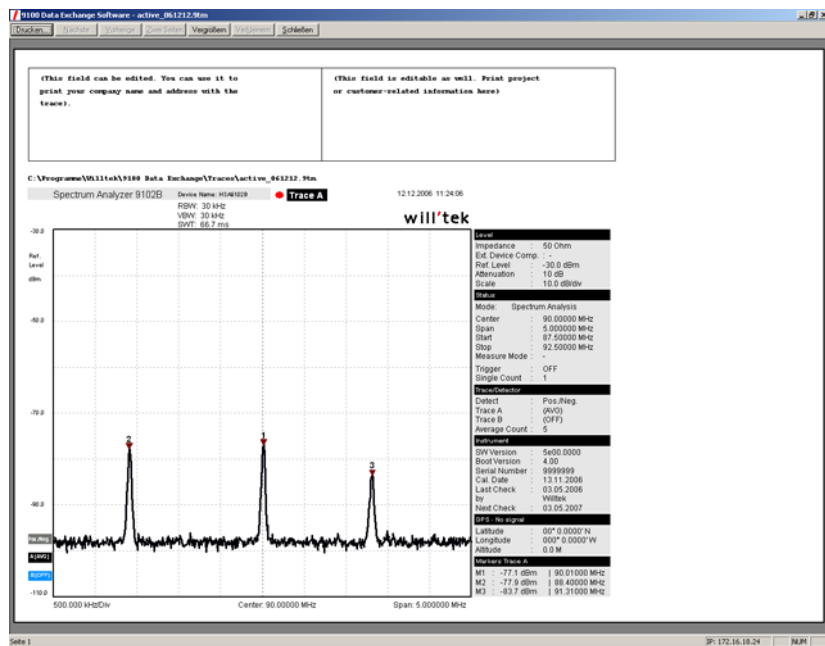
9100 Data Exchange Software - active_061212.9tm

Drucken... | Nächste | Vorherige | Zwei Seiten | Vergrößern | Verkleinern | Schließen

(This field can be edited. You can use it to print your company name and address with the trace).

(This field is editable as well. Print project or customer-related information here)

C:\Programme\Willtek\9100 Data Exchange\Traces\active_061212.9tm

Spectrum Analyzer 9102B Device Name: HSA61029 Trace A 12.12.2006 11:24:06

RBW: 30 kHz
VBW: 30 kHz
SWT: 66.7 ms

will'tek

-30.0
Ref. Level dBm
-50.0
-70.0
-90.0
-110.0

2
1
3

Pos./Neg.
A(AVG)
B(OFF)

500.000 kHz/Div Center: 90.00000 MHz Span: 5.000000 MHz

| Level | |
|---|---|
| Impedance | : 50 Ohm |
| Ext. Device Comp. | : - |
| Ref. Level | : -30.0 dBm |
| Attenuation | : 10 dB |
| Scale | : 10.0 dB/div |
| Status | |
| Mode: | Spectrum Analysis |
| Center | : 90.00000 MHz |
| Span | : 5.000000 MHz |
| Start | : 87.50000 MHz |
| Stop | : 92.50000 MHz |
| Measure Mode | : - |
| Trigger | : OFF |
| Single Count | : 1 |
| Trace/Detector | |
| Detect | : Pos./Neg. |
| Trace A | : (AVG) |
| Trace B | : (OFF) |
| Average Count | : 5 |
| Instrument | |
| SW Version | : 5e00.0000 |
| Boot Version | : 4.00 |
| Serial Number | : 9999999 |
| Cal. Date | : 13.11.2006 |
| Last Check | : 03.05.2006 |
| by | : Willtek |
| Next Check | : 03.05.2007 |
| GPS - No signal | |
| Latitude | : 00° 0.0000' N |
| Longitude | : 000° 0.0000' W |
| Altitude | : 0.0 M |
| Markers Trace A | |
| M1 | : -77.1 dBm \| 90.01000 MHz |
| M2 | : -77.9 dBm \| 88.40000 MHz |
| M3 | : -83.7 dBm \| 91.31000 MHz |

Seite 1 IP: 172.16.10.24 NUM